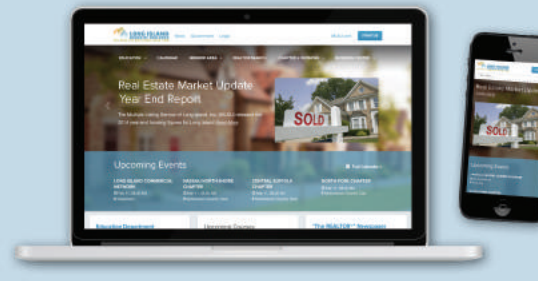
LONG ISLAND

Real Estate Market Update
Year End Report

SOLD

Upcoming Events

LONG ISLAND COMMERCIAL NETWORK

NASSAU NORTH SHORE CHAPTER

CENTRAL SUFFOLK CHAPTER

NORTH FORK CHAPTER

Education Department

"The REALTOR" Newspaper

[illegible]

SOLD

Upcoming Events